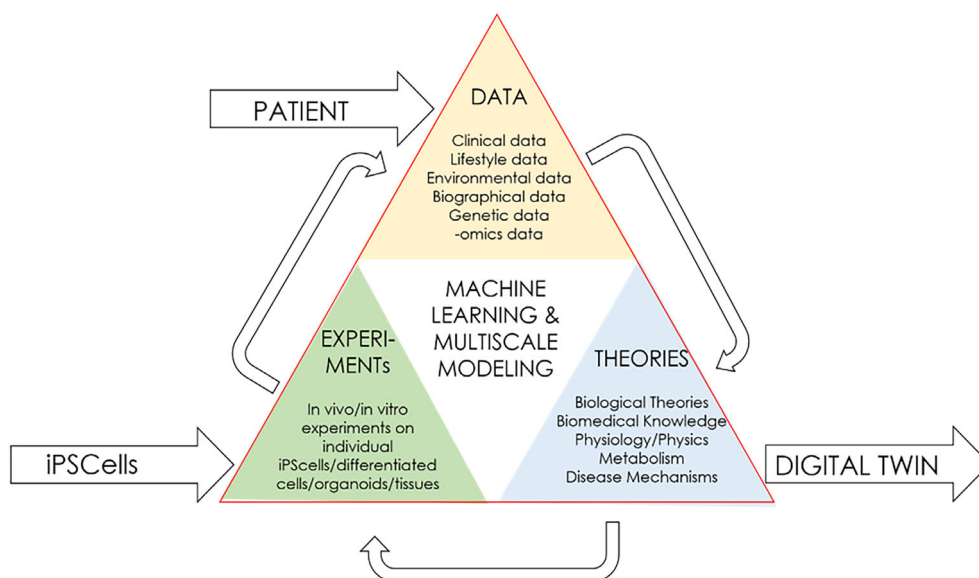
PATIENT

DATA

Clinical data
Lifestyle data
Environmental data
Biographical data
Genetic data
-omics data

MACHINE LEARNING & MULTISCALE MODELING

EXPERI-MENTs

In vivo/in vitro experiments on individual iPScells/differentiated cells/organoids/tissues

THEORIES

Biological Theories
Biomedical Knowledge
Physiology/Physics
Metabolism
Disease Mechanisms

iPSCells

DIGITAL TWIN